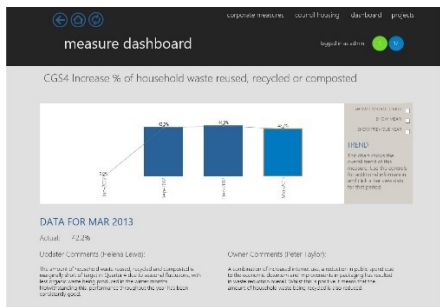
corporate measures   council housing   dashboard   projects

measure dashboard

logged in as admin

CGS4 Increase % of household waste reused, recycled or composted

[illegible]

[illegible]

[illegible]

TREND

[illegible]

DATA FOR MAR 2013

Actual: 42.2%

Updater Comments (Helena Lewis):

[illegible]

Owner Comments (Peter Taylor):

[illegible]